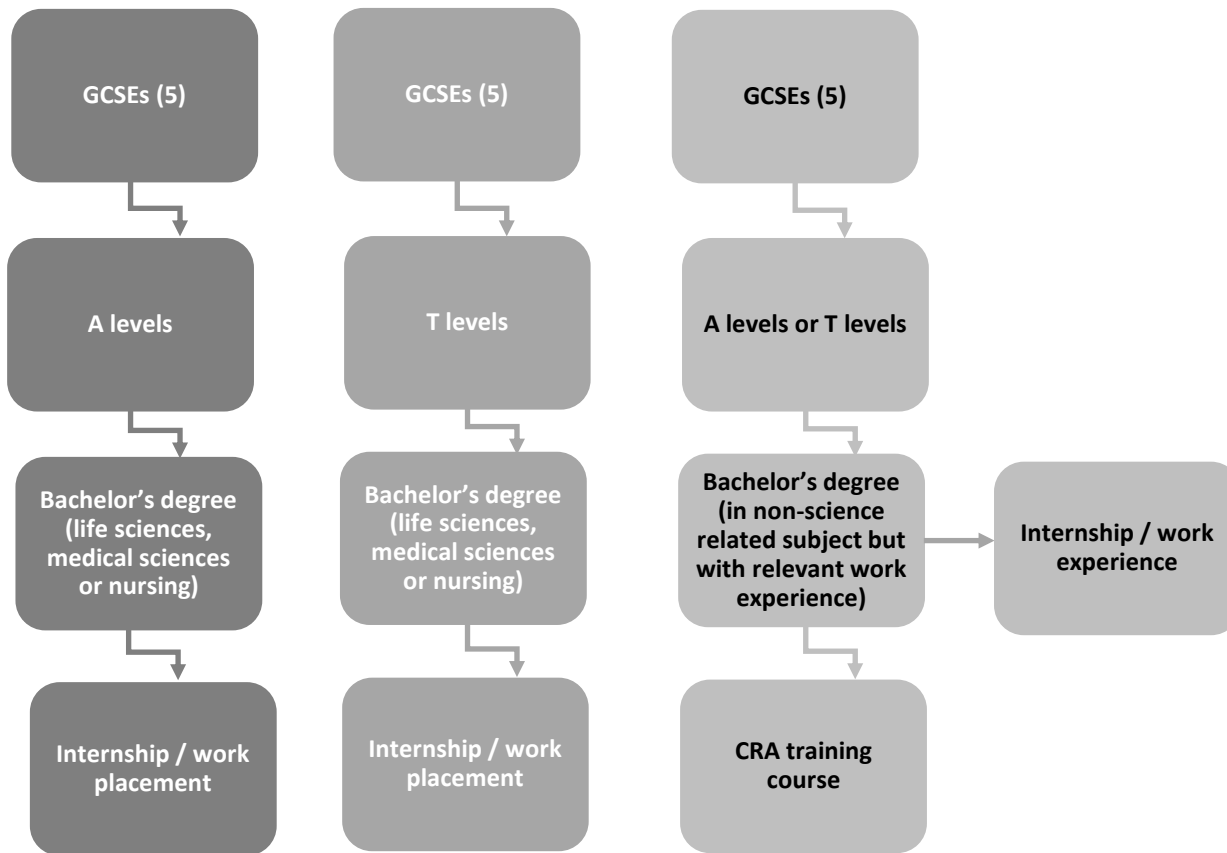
GCSEs (5)

A levels

Bachelor's degree (life sciences, medical sciences or nursing)

Internship / work placement

GCSEs (5)

T levels

Bachelor's degree (life sciences, medical sciences or nursing)

Internship / work placement

GCSEs (5)

A levels or T levels

Bachelor's degree (in non-science related subject but with relevant work experience)

Internship / work experience

CRA training course